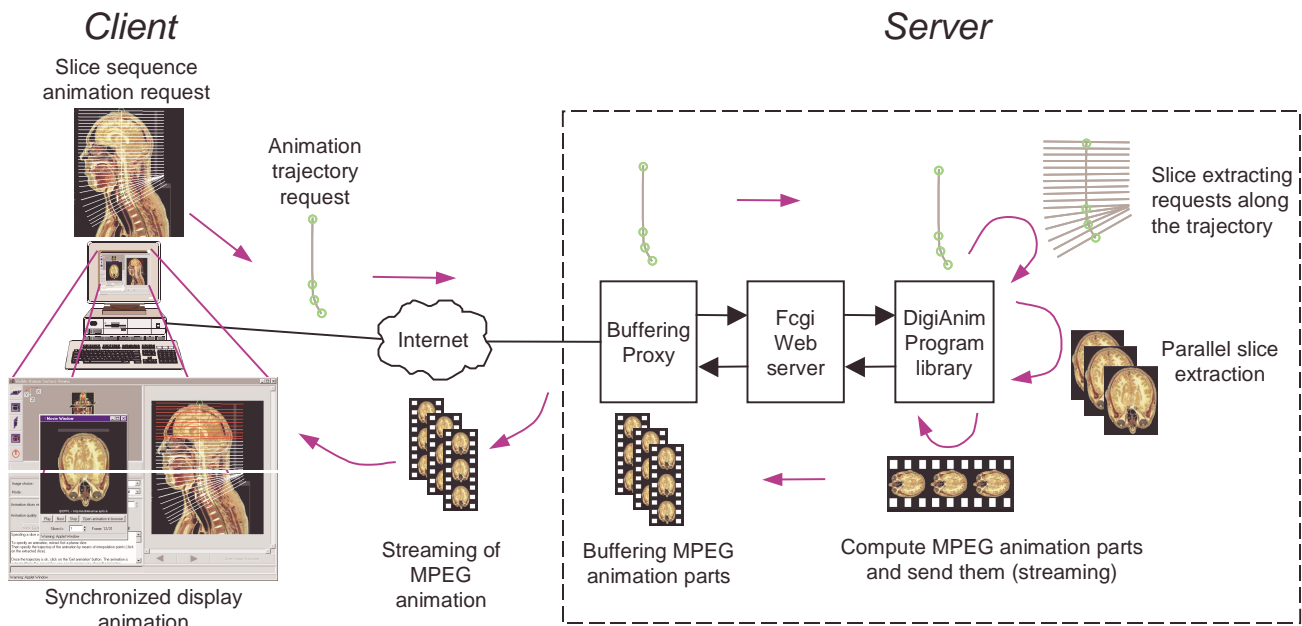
Client

Server

Slice sequence animation request

Animation trajectory request

Slice extracting requests along the trajectory

Internet

Buffering Proxy

Fcgi Web server

DigiAnim Program library

Parallel slice extraction

Synchronized display animation

Streaming of MPEG animation

Buffering MPEG animation parts

Compute MPEG animation parts and send them (streaming)